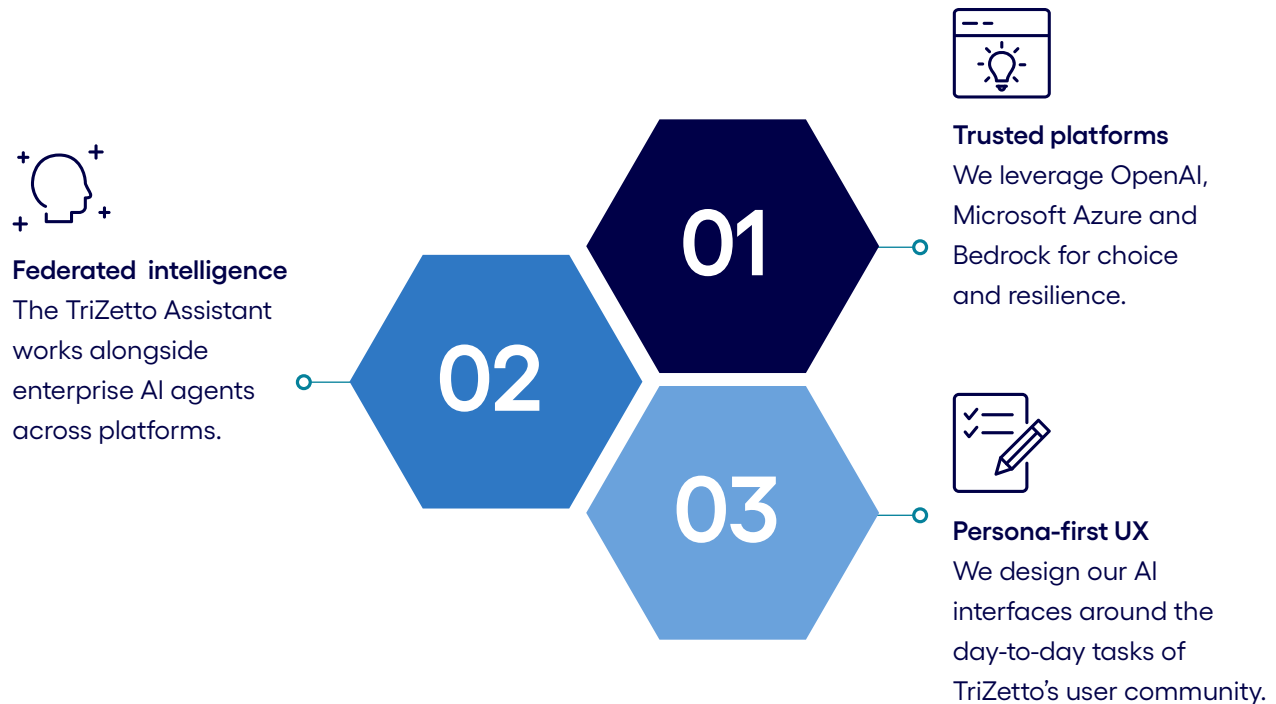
01

Trusted platforms
We leverage OpenAI, Microsoft Azure and Bedrock for choice and resilience.

02

Federated intelligence
The TriZetto Assistant works alongside enterprise AI agents across platforms.

03

Persona-first UX
We design our AI interfaces around the day-to-day tasks of TriZetto's user community.